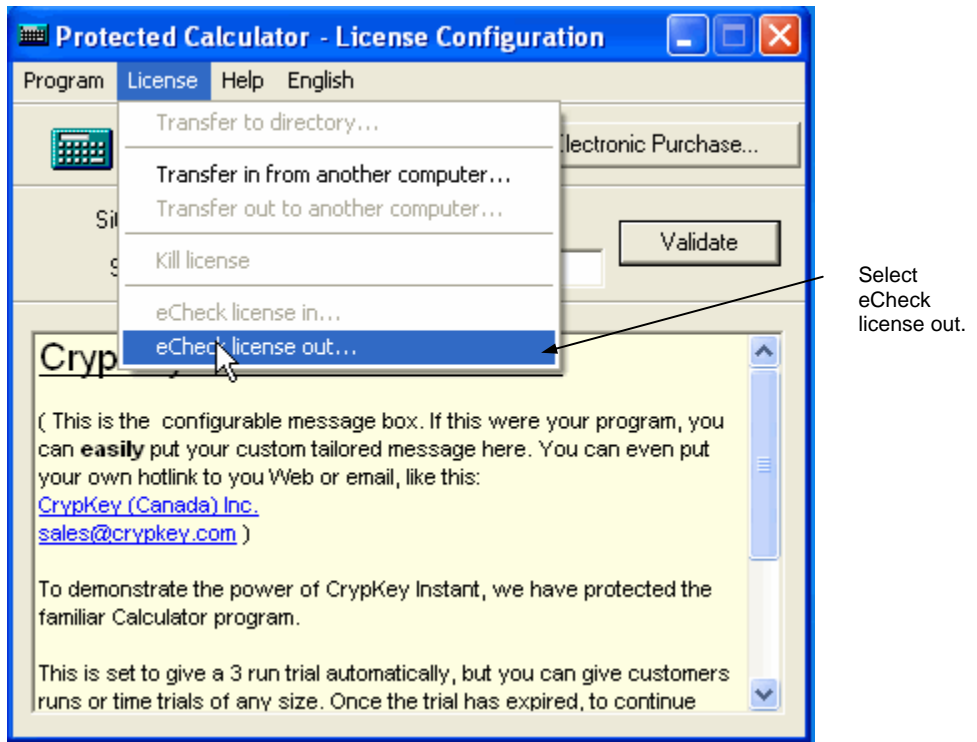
Protected Calculator - License Configuration

Program License Help English

Transfer to directory...

Transfer in from another computer...

Transfer out to another computer...

Kill license

eCheck license in...

eCheck license out...

lectronic Purchase...

Si

Validate

Cryp

( This is the configurable message box. If this were your program, you can **easily** put your custom tailored message here. You can even put your own hotlink to you Web or email, like this:
CrypKey (Canada) Inc.
sales@crypkey.com )

To demonstrate the power of CrypKey Instant, we have protected the familiar Calculator program.

This is set to give a 3 run trial automatically, but you can give customers runs or time trials of any size. Once the trial has expired, to continue

Select eCheck license out.